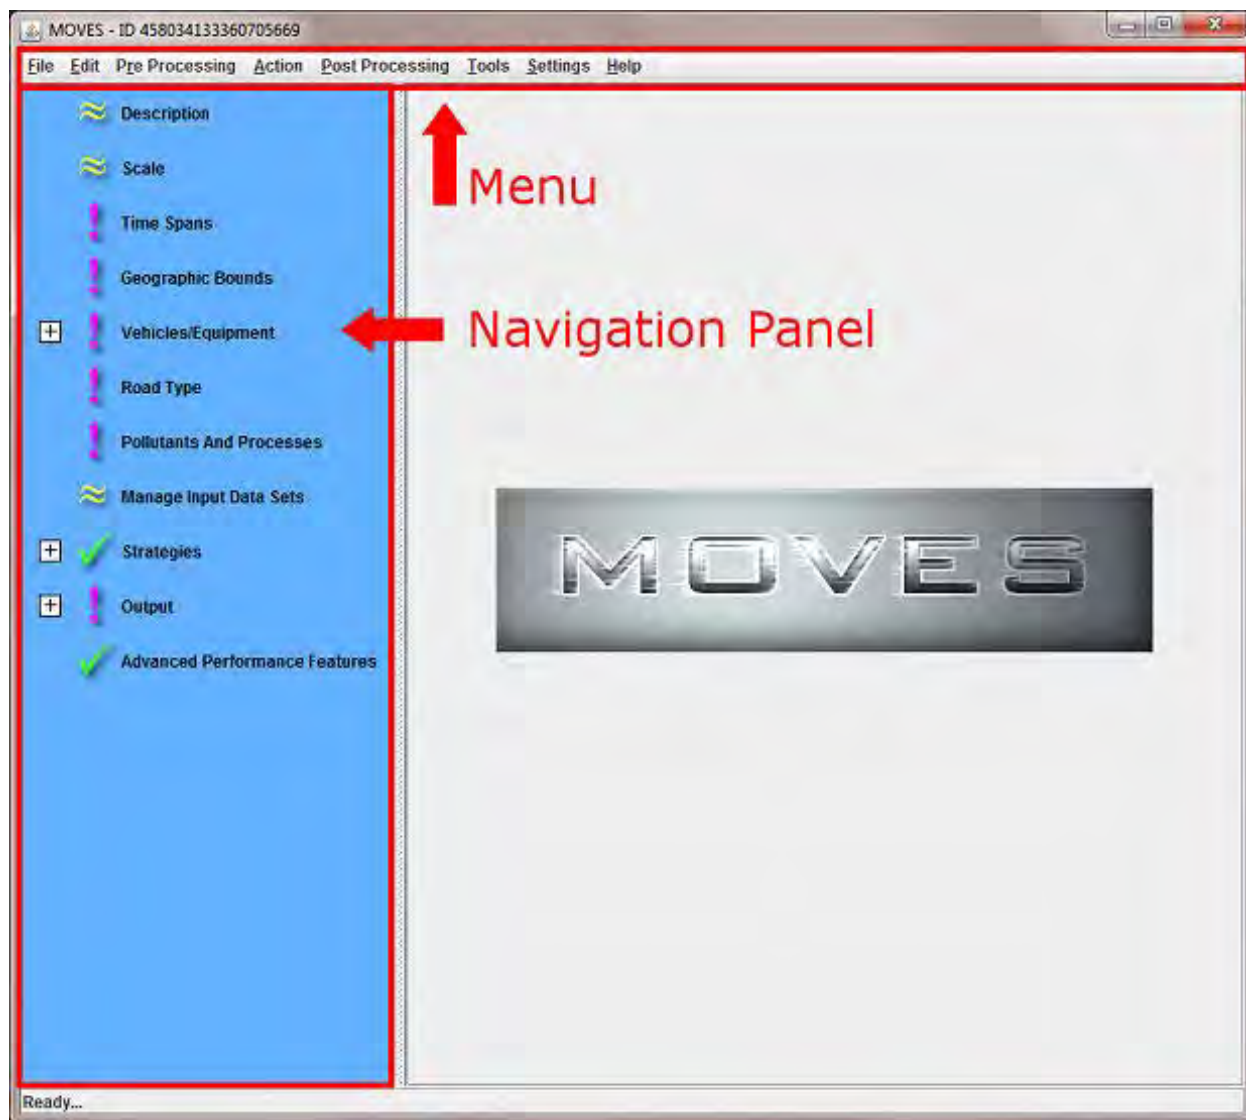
MOVES - ID 4580341333607056669

File Edit Pre Processing Action Post Processing Tools Settings Help

Description

Scale

Time Spans

Geographic Bounds

Vehicles/Equipment

Road Type

Pollutants And Processes

Manage Input Data Sets

Strategies

Output

Advanced Performance Features

Menu

Navigation Panel

MOVES

Ready...